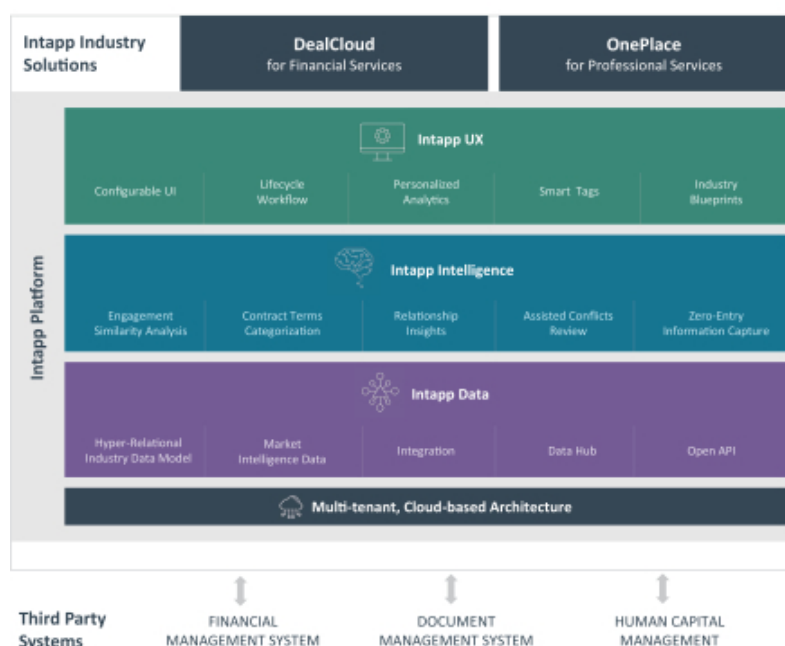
Intapp Industry Solutions

DealCloud
for Financial Services

OnePlace
for Professional Services

Intapp Platform

Intapp UX

Configurable UI

Lifecycle Workflow

Personalized Analytics

Smart Tags

Industry Blueprints

Intapp Intelligence

Engagement Similarity Analysis

Contract Terms Categorization

Relationship Insights

Assisted Conflicts Review

Zero-Entry Information Capture

Intapp Data

Hyper-Relational Industry Data Model

Market Intelligence Data

Integration

Data Hub

Open API

Multi-tenant, Cloud-based Architecture

Third Party Systems

FINANCIAL MANAGEMENT SYSTEM

DOCUMENT MANAGEMENT SYSTEM

HUMAN CAPITAL MANAGEMENT